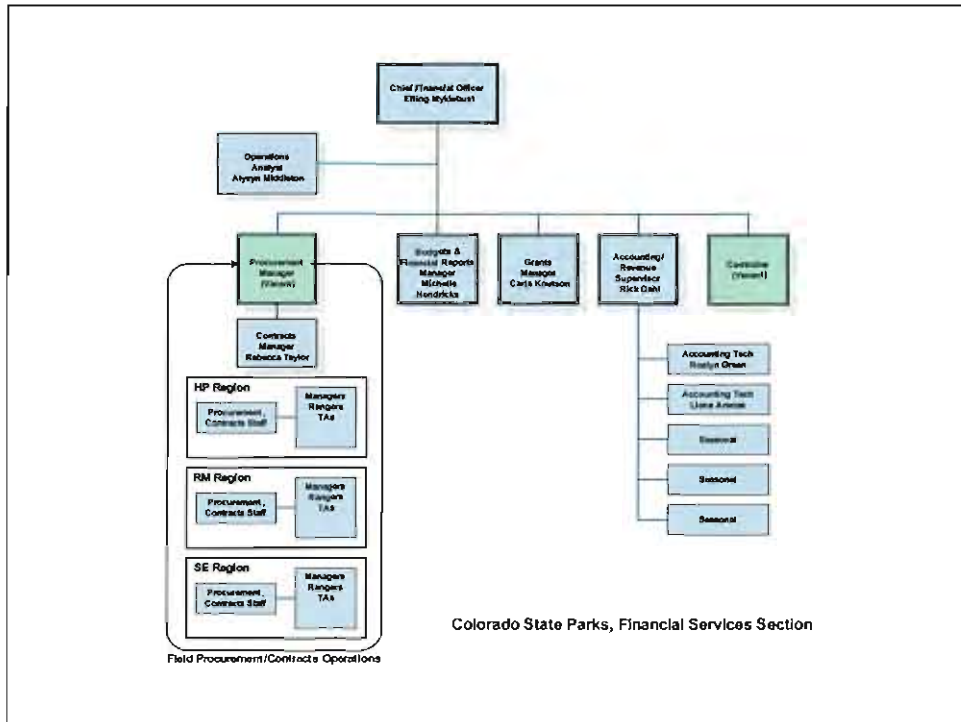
Chief Financial Officer
Elling Myklebust

Operations Analyst
Alysyn Middleton

Procurement Manager (Vacant)

Budgets & Financial Reports Manager
Michelle Hendricks

Grants Manager
Carla Knutson

Accounting/ Revenue Supervisor
Rick Dahl

Controller (Vacant)

Contracts Manager
Rebecca Taylor

HP Region
Procurement, Contracts Staff
Managers Rangers TAs

RM Region
Procurement, Contracts Staff
Managers Rangers TAs

SE Region
Procurement, Contracts Staff
Managers Rangers TAs

Field Procurement/Contracts Operations

Accounting Tech
Roslyn Green

Accounting Tech
Liane Arnold

Seasonal

Seasonal

Seasonal

Colorado State Parks, Financial Services Section